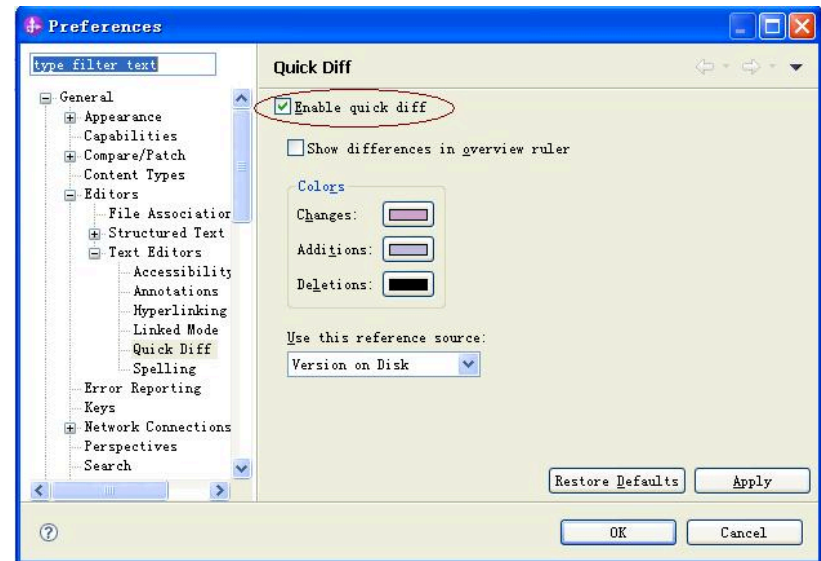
Preferences

type filter text

General
Appearance
Capabilities
Compare/Patch
Content Types
Editors
File Associatior
Structured Text
Text Editors
Accessibility
Annotations
Hyperlinking
Linked Mode
Quick Diff
Spelling
Error Reporting
Keys
Network Connections
Perspectives
Search

Quick Diff

Enable quick diff

Show differences in overview ruler

Colors
Changes:
Additions:
Deletions:

Use this reference source:
Version on Disk

Restore Defaults
Apply

OK
Cancel